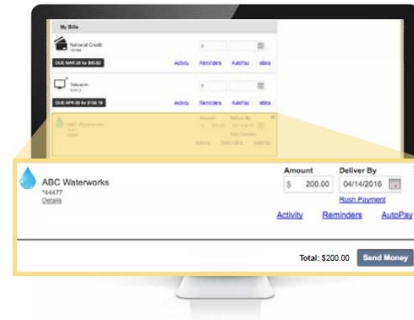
My Bills

National Credit
*8765

\$

DUE MAR 20 for \$60.00

Activity Reminders AutoPay eBills

Telecom
*6472

\$

DUE APR 20 for \$136.18

Activity Reminders AutoPay eBills

ABC Waterworks
*44477
Details

Amount
\$ 200.00

Deliver By
04/14/2016

Rush Payment

Activity Reminders AutoPay

Total: \$200.00

Send Money